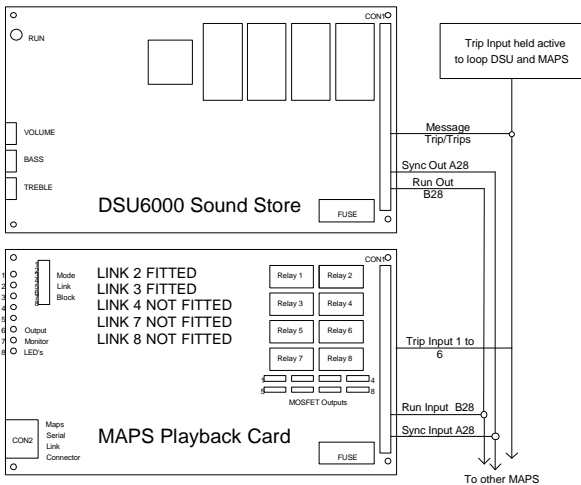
CON1
RUN
Trip Input held active to loop DSU and MAPS
VOLUME
BASS
TREBLE
Message Trip/Trips
Sync Out A28
Run Out B28
DSU6000 Sound Store
FUSE

CON1
1
2
3
4
5
6
7
8
Mode Link Block
Output Monitor LED's
LINK 2 FITTED
LINK 3 FITTED
LINK 4 NOT FITTED
LINK 7 NOT FITTED
LINK 8 NOT FITTED
Relay 1
Relay 2
Relay 3
Relay 4
Relay 5
Relay 6
Relay 7
Relay 8
1
4
5
8
MOSFET Outputs
Trip Input 1 to 6
Run Input B28
Sync Input A28
CON2
Maps Serial Link Connector
MAPS Playback Card
FUSE
To other MAPS